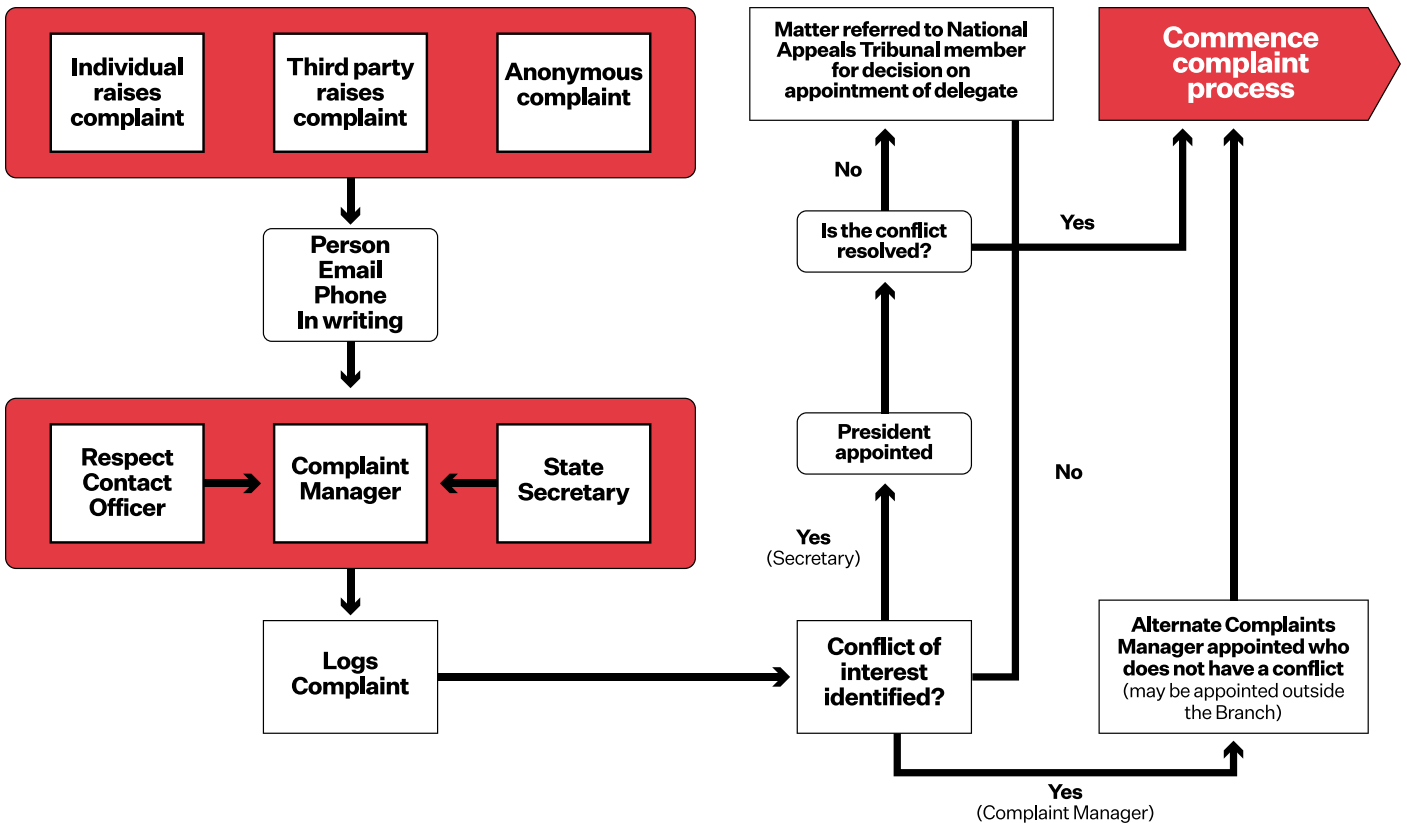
Individual raises complaint

Third party raises complaint

Anonymous complaint

Person
Email
Phone
In writing

Respect Contact Officer

Complaint Manager

State Secretary

Logs Complaint

Conflict of interest identified?

Yes
(Secretary)

President appointed

Is the conflict resolved?

No

Matter referred to National Appeals Tribunal member for decision on appointment of delegate

Yes

Commence complaint process

No

Alternate Complaints Manager appointed who does not have a conflict
(may be appointed outside the Branch)

Yes
(Complaint Manager)